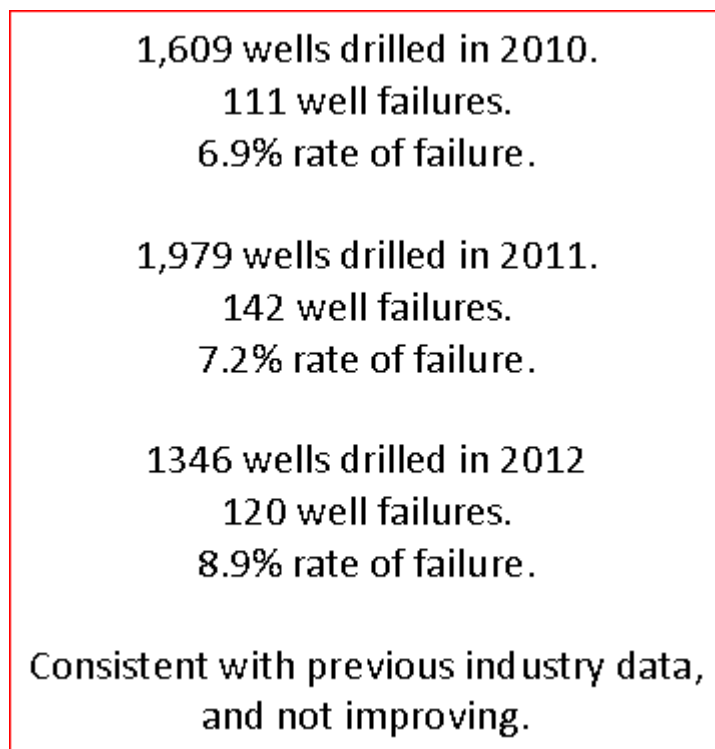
1,609 wells drilled in 2010.
111 well failures.
6.9% rate of failure.

1,979 wells drilled in 2011.
142 well failures.
7.2% rate of failure.

1346 wells drilled in 2012
120 well failures.
8.9% rate of failure.

Consistent with previous industry data, and not improving.